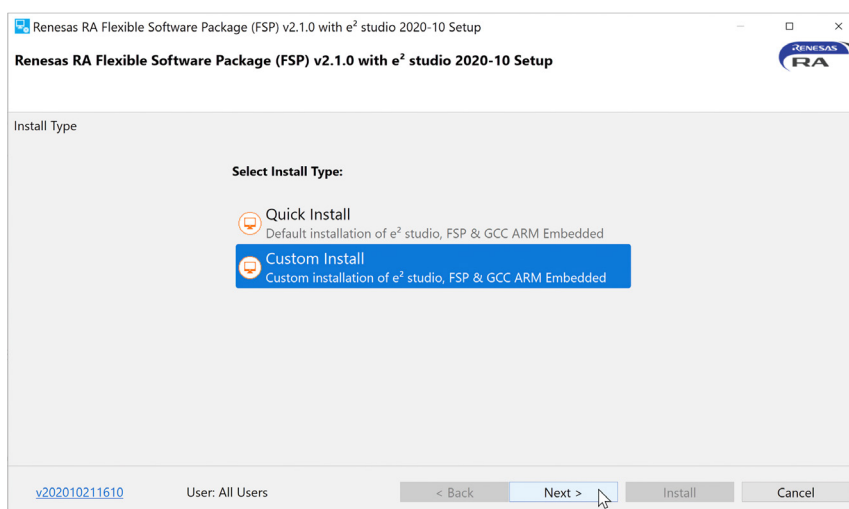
Renesas RA Flexible Software Package (FSP) v2.1.0 with e$^2$ studio 2020-10 Setup

Renesas RA Flexible Software Package (FSP) v2.1.0 with e$^2$ studio 2020-10 Setup

RENESAS RA

Install Type

Select Install Type:

Quick Install
Default installation of e$^2$ studio, FSP & GCC ARM Embedded

Custom Install
Custom installation of e$^2$ studio, FSP & GCC ARM Embedded

v202010211610 User: All Users < Back Next > Install Cancel